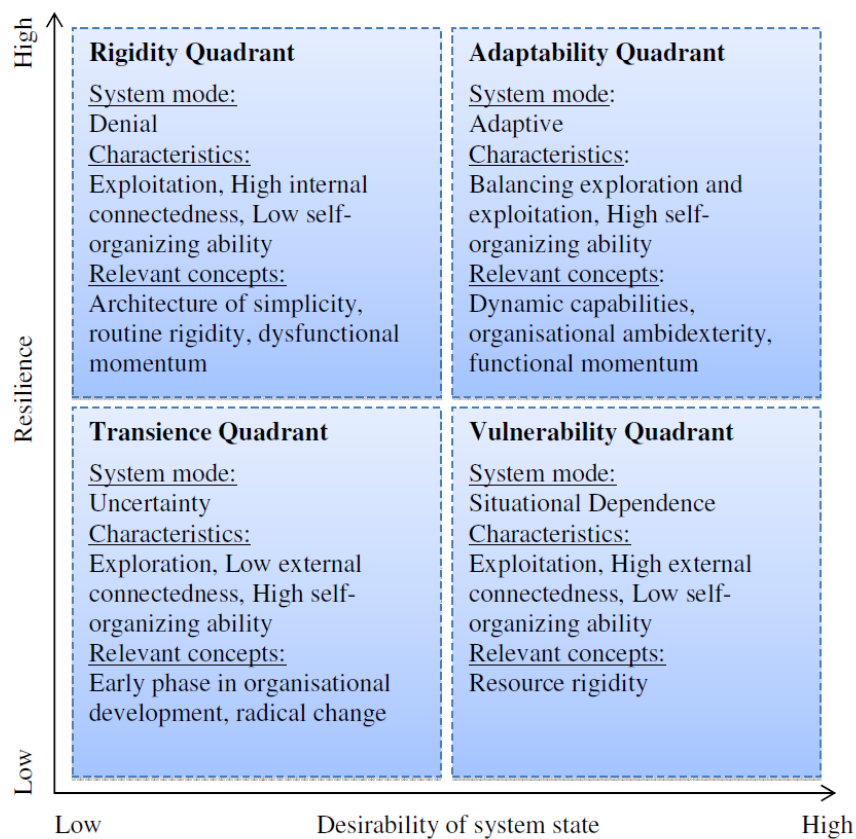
High

Resilience

Low

Rigidity Quadrant

System mode:
Denial
Characteristics:
Exploitation, High internal connectedness, Low self-organizing ability
Relevant concepts:
Architecture of simplicity, routine rigidity, dysfunctional momentum

Adaptability Quadrant

System mode:
Adaptive
Characteristics:
Balancing exploration and exploitation, High self-organizing ability
Relevant concepts:
Dynamic capabilities, organisational ambidexterity, functional momentum

Transience Quadrant

System mode:
Uncertainty
Characteristics:
Exploration, Low external connectedness, High self-organizing ability
Relevant concepts:
Early phase in organisational development, radical change

Vulnerability Quadrant

System mode:
Situational Dependence
Characteristics:
Exploitation, High external connectedness, Low self-organizing ability
Relevant concepts:
Resource rigidity

Low Desirability of system state High